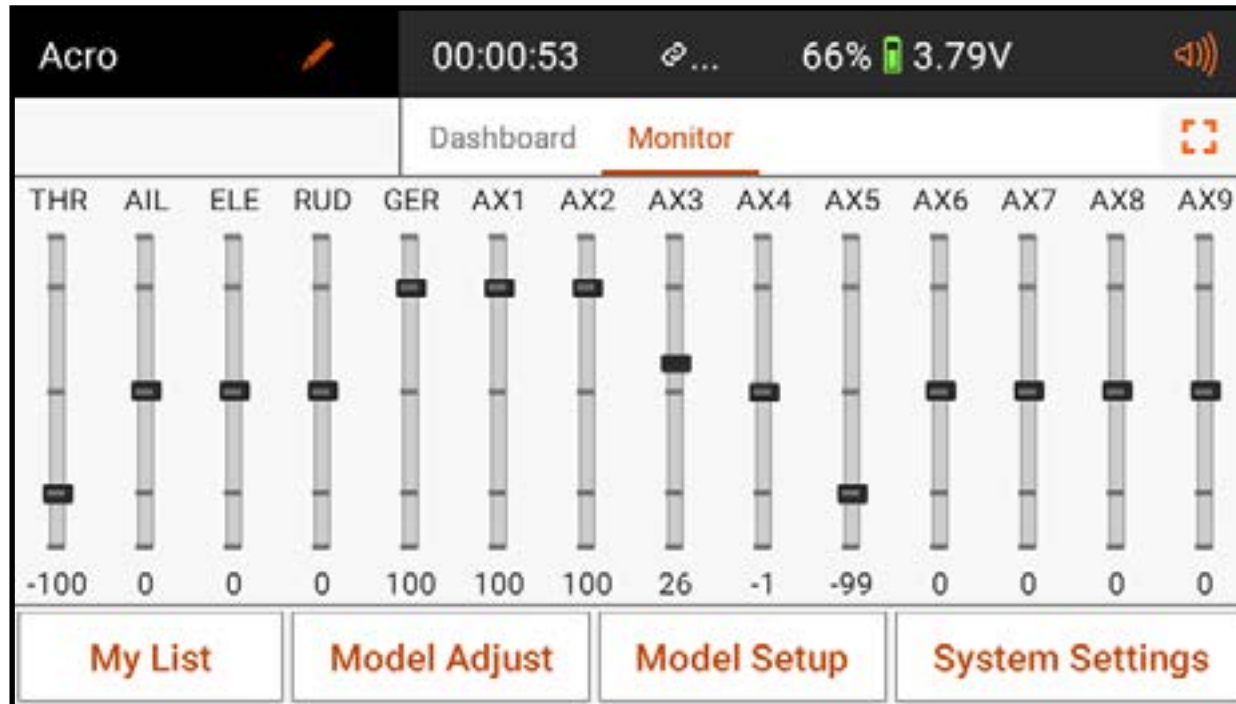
Acro

00:00:53 ... 66% 3.79V

Dashboard Monitor

| THR | AIL | ELE | RUD | GER | AX1 | AX2 | AX3 | AX4 | AX5 | AX6 | AX7 | AX8 | AX9 |
|---|---|---|---|---|---|---|---|---|---|---|---|---|---|
| -100 | 0 | 0 | 0 | 100 | 100 | 100 | 26 | -1 | -99 | 0 | 0 | 0 | 0 |

My List

Model Adjust

Model Setup

System Settings